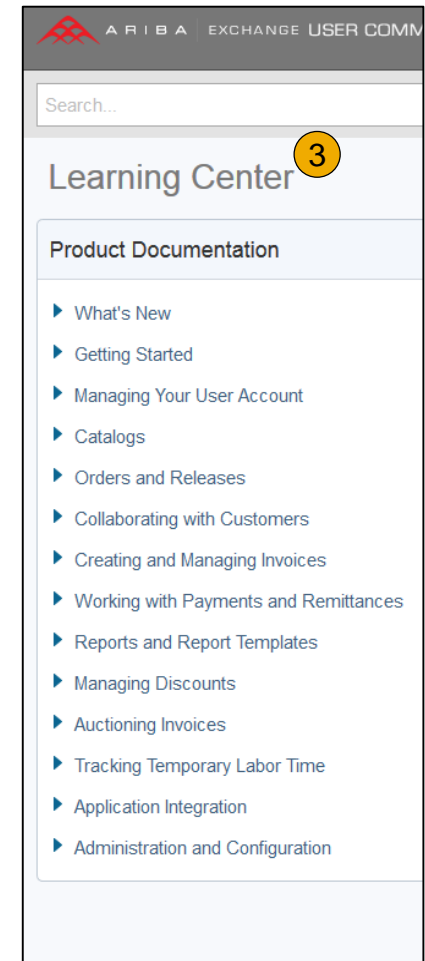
ARIBA | EXCHANGE USER COMM

Search...

3

Learning Center

Product Documentation

What's New

Getting Started

Managing Your User Account

Catalogs

Orders and Releases

Collaborating with Customers

Creating and Managing Invoices

Working with Payments and Remittances

Reports and Report Templates

Managing Discounts

Auctioning Invoices

Tracking Temporary Labor Time

Application Integration

Administration and Configuration